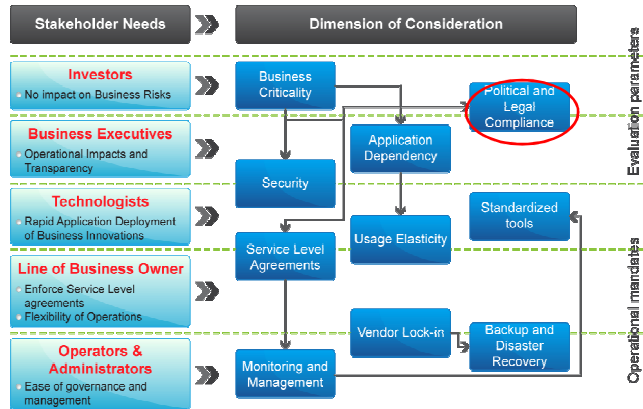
Stakeholder Needs

Dimension of Consideration

Investors
• No impact on Business Risks

Business Executives
• Operational Impacts and Transparency

Technologists
• Rapid Application Deployment of Business Innovations

Line of Business Owner
• Enforce Service Level agreements
• Flexibility of Operations

Operators & Administrators
• Ease of governance and management

Business Criticality

Political and Legal Compliance

Application Dependency

Security

Standardized tools

Service Level Agreements

Usage Elasticity

Vendor Lock-in

Backup and Disaster Recovery

Monitoring and Management

Evaluation parameters

Operational mandates